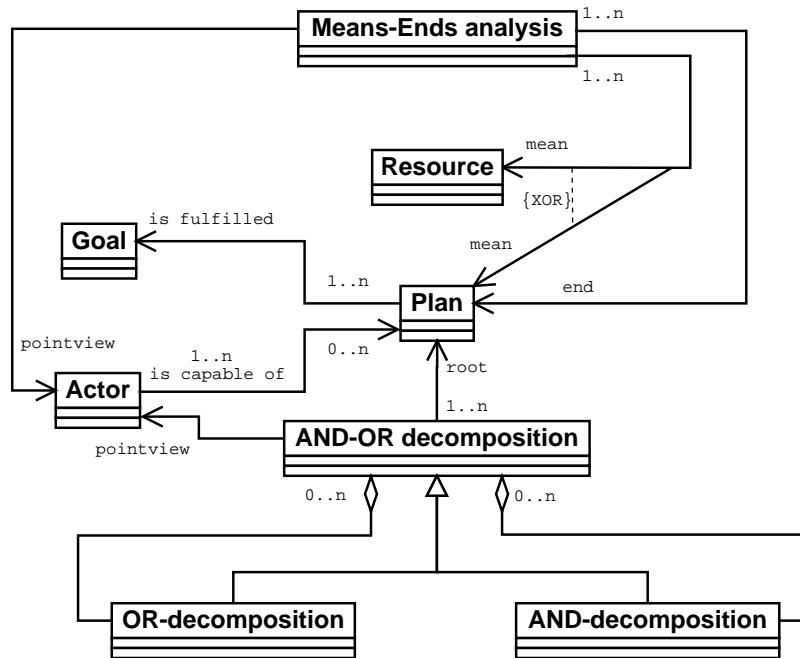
Means-Ends analysis
1..n
1..n
mean
Resource
{XOR}
is fulfilled
Goal
mean
1..n
Plan
end
pointview
1..n
is capable of
0..n
Actor
root
1..n
pointview
AND-OR decomposition
0..n
0..n
OR-decomposition
AND-decomposition